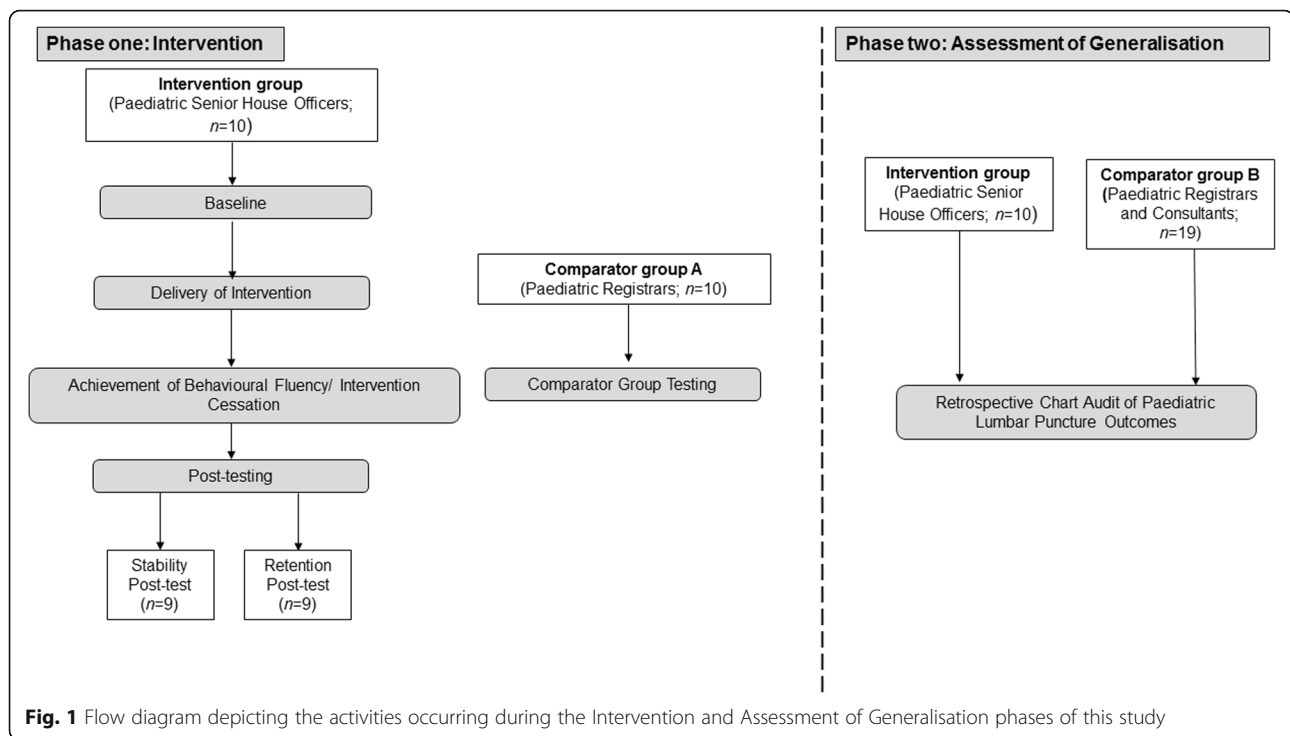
Phase one: Intervention

Intervention group
(Paediatric Senior House Officers; $n$=10)

Baseline

Delivery of Intervention

Achievement of Behavioural Fluency/ Intervention Cessation

Post-testing

Stability Post-test ($n$=9)

Retention Post-test ($n$=9)

Comparator group A
(Paediatric Registrars; $n$=10)

Comparator Group Testing

Phase two: Assessment of Generalisation

Intervention group
(Paediatric Senior House Officers; $n$=10)

Comparator group B
(Paediatric Registrars and Consultants; $n$=19)

Retrospective Chart Audit of Paediatric Lumbar Puncture Outcomes

Fig. 1 Flow diagram depicting the activities occurring during the Intervention and Assessment of Generalisation phases of this study